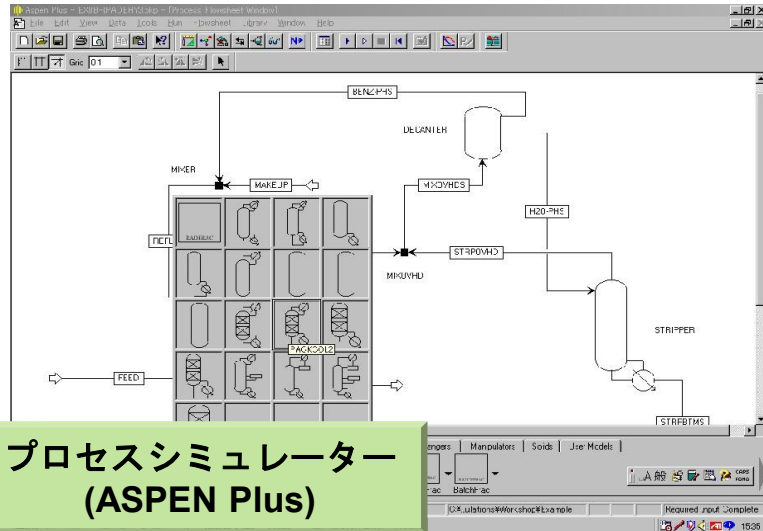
Aspen Plus - EXTR-IPA.BKP.bkp - [Process Flowsheet Window]

File Edit View Data Tools Run Flowsheet Library Window Help

Grid 01

BENZ-PHS

DECANTER

MIXER

MAKEUP

MXDVHDS

H2O-PHS

RECYL

RADFRAC

MIXOVHD

STRPOVHD

STRIPPER

PACKCOL2

FEED

STRPBTMS

Exchangers | Manipulators | Solids | User Models

RadFrac BatchFrac

C:¥...ulations¥Workshop¥Example

Required Input Complete

1535

プロセスシミュレーター
(ASPEN Plus)